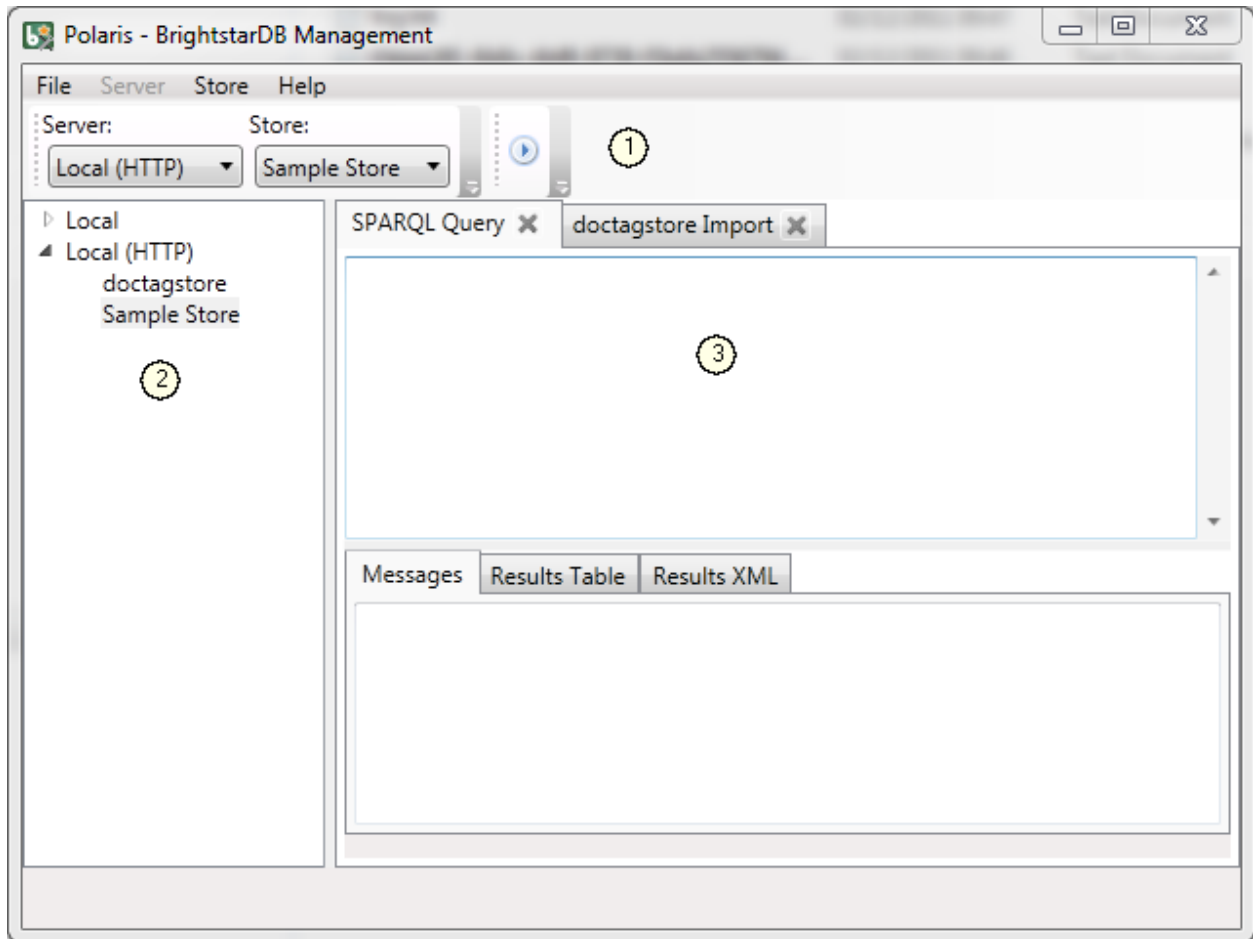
Polaris - BrightstarDB Management

File Server Store Help

Server: Store:

Local (HTTP) Sample Store

1

Local
Local (HTTP)
doctagstore
Sample Store

2

SPARQL Query doctagstore Import

3

Messages Results Table Results XML